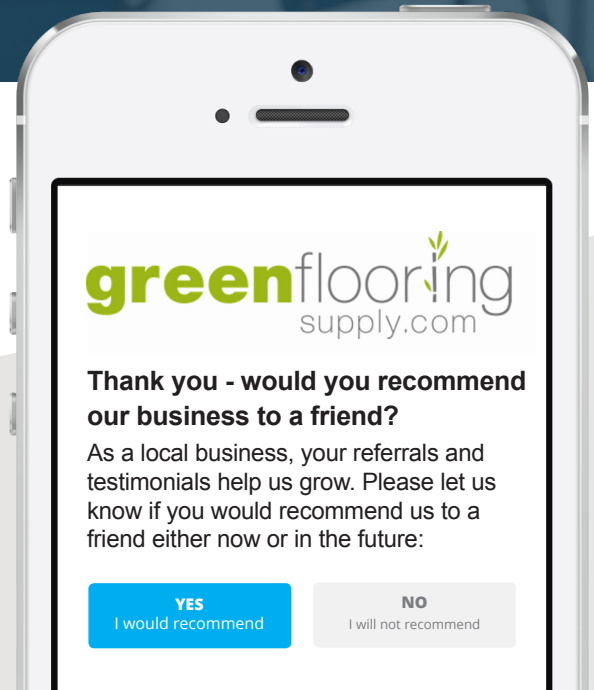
greenflooring
supply.com

Thank you - would you recommend our business to a friend?

As a local business, your referrals and testimonials help us grow. Please let us know if you would recommend us to a friend either now or in the future:

YES
I would recommend

NO
I will not recommend